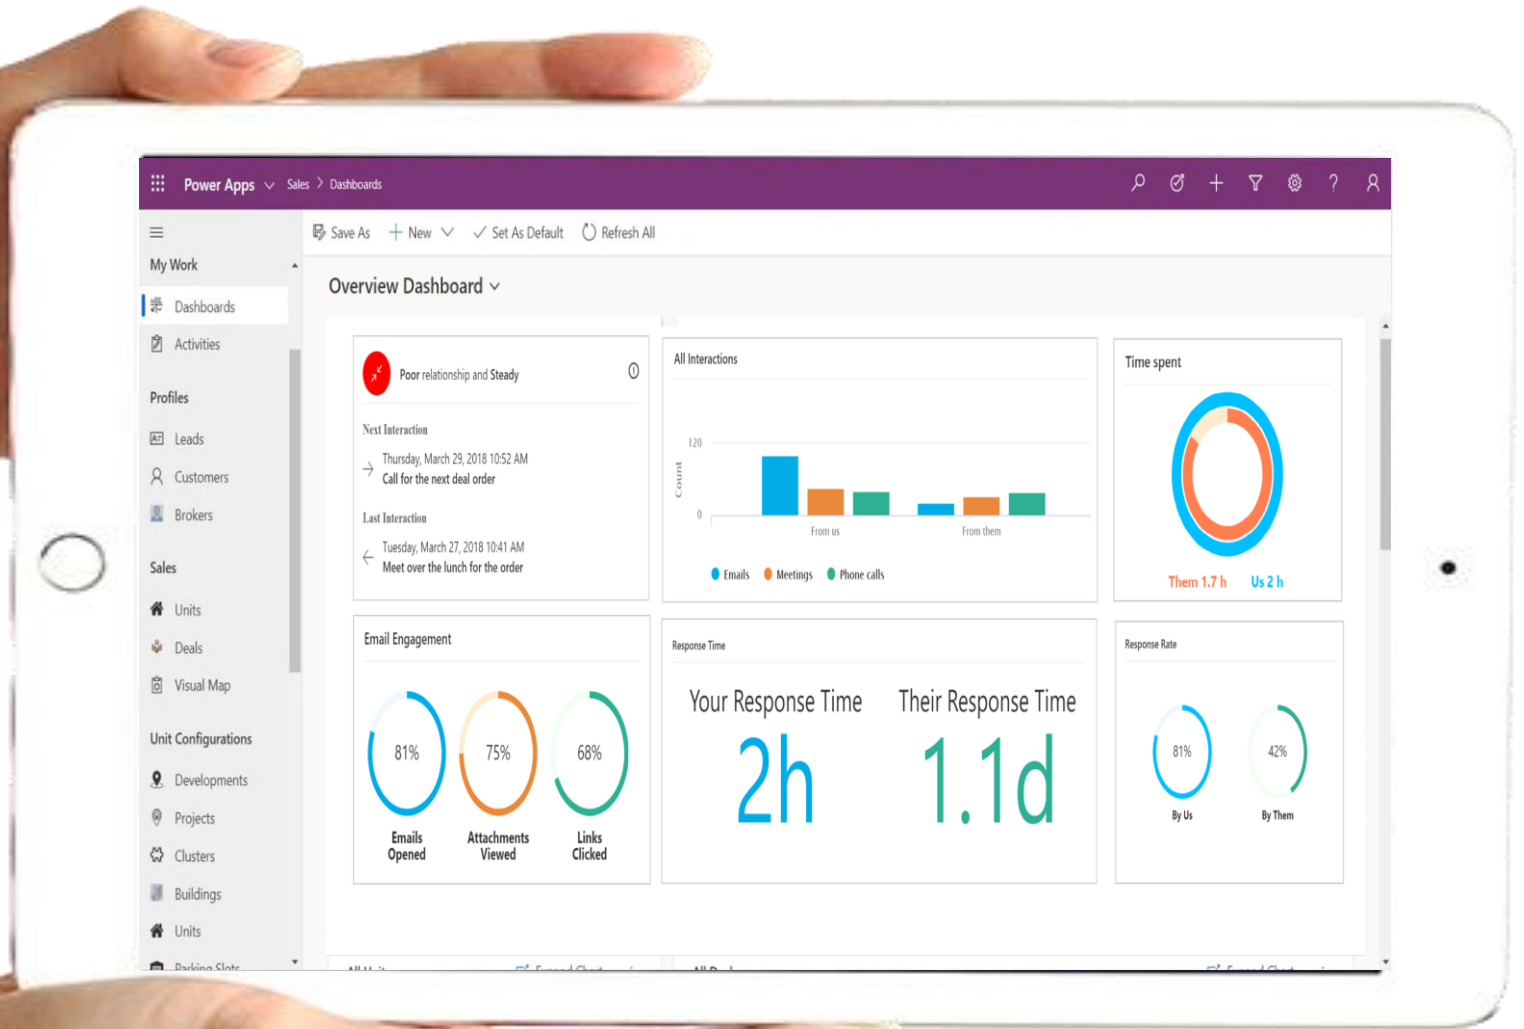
Power Apps Sales > Dashboards

Save As + New Set As Default Refresh All

My Work
Dashboards
Activities

Profiles
Leads
Customers
Brokers

Sales
Units
Deals
Visual Map

Unit Configurations
Developments
Projects
Clusters
Buildings
Units
Parking Slots

Overview Dashboard

Poor relationship and Steady

Next Interaction
Thursday, March 29, 2018 10:52 AM
Call for the next deal order

Last Interaction
Tuesday, March 27, 2018 10:41 AM
Meet over the lunch for the order

All Interactions
120
Count
0
From us
From them
Emails Meetings Phone calls

Time spent
Them 1.7 h Us 2 h

Email Engagement
81%
Emails Opened
75%
Attachments Viewed
68%
Links Clicked

Response Time
Your Response Time
2h
Their Response Time
1.1d

Response Rate
81%
By Us
42%
By Them